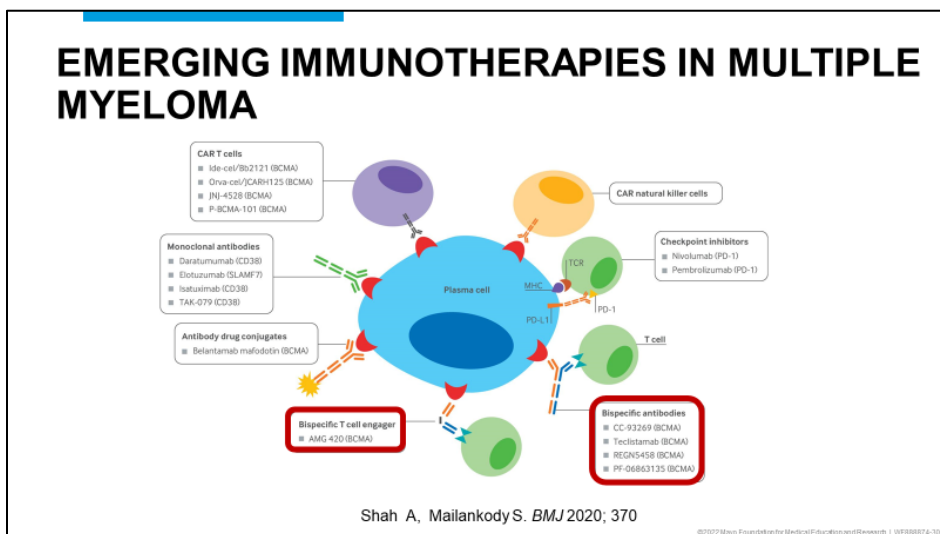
EMERGING IMMUNOTHERAPIES IN MULTIPLE MYELOMA

CAR T cells
Ide-cel/Bb2121 (BCMA)
Orva-cel/JCARH125 (BCMA)
JNJ-4528 (BCMA)
P-BCMA-101 (BCMA)

CAR natural killer cells

Monoclonal antibodies
Daratumumab (CD38)
Elotuzumab (SLAMF7)
Isatuximab (CD38)
TAK-079 (CD38)

Checkpoint inhibitors
Nivolumab (PD-1)
Pembrolizumab (PD-1)

Plasma cell

TCR
MHC
PD-L1
PD-1

Antibody drug conjugates
Belantamab mafodotin (BCMA)

T cell

Bispecific T cell engager
AMG 420 (BCMA)

Bispecific antibodies
CC-93269 (BCMA)
Teclistamab (BCMA)
REGN5458 (BCMA)
PF-06863135 (BCMA)

Shah A, Mailankody S. BMJ 2020; 370

©2022 Mayo Foundation for Medical Education and Research | WF888874-10